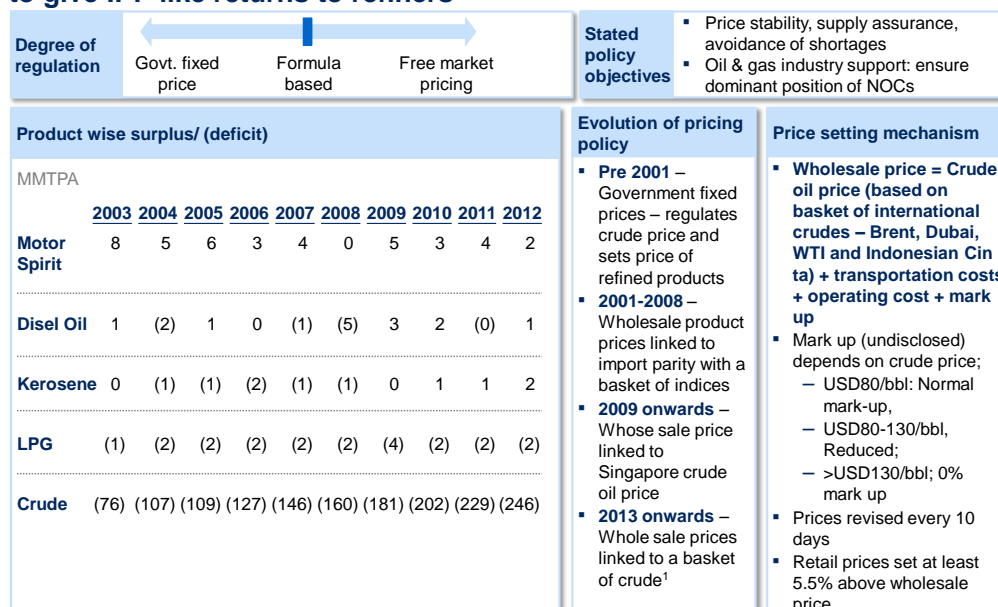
to give IPP like returns to refiners

Degree of regulation | Govt. fixed price | Formula based | Free market pricing

Stated policy objectives
- Price stability, supply assurance, avoidance of shortages
- Oil & gas industry support: ensure dominant position of NOCs

Product wise surplus/ (deficit)

MMTPA

| | 2003 | 2004 | 2005 | 2006 | 2007 | 2008 | 2009 | 2010 | 2011 | 2012 |
|---|---|---|---|---|---|---|---|---|---|---|
| Motor Spirit | 8 | 5 | 6 | 3 | 4 | 0 | 5 | 3 | 4 | 2 |
| Disel Oil | 1 | (2) | 1 | 0 | (1) | (5) | 3 | 2 | (0) | 1 |
| Kerosene | 0 | (1) | (1) | (2) | (1) | (1) | 0 | 1 | 1 | 2 |
| LPG | (1) | (2) | (2) | (2) | (2) | (2) | (4) | (2) | (2) | (2) |
| Crude | (76) | (107) | (109) | (127) | (146) | (160) | (181) | (202) | (229) | (246) |

Evolution of pricing policy
- Pre 2001 – Government fixed prices – regulates crude price and sets price of refined products
- 2001-2008 – Wholesale product prices linked to import parity with a basket of indices
- 2009 onwards – Whose sale price linked to Singapore crude oil price
- 2013 onwards – Whole sale prices linked to a basket of crude$^1$

Price setting mechanism
- Wholesale price = Crude oil price (based on basket of international crudes – Brent, Dubai, WTI and Indonesian Cin ta) + transportation costs + operating cost + mark up
- Mark up (undisclosed) depends on crude price;
  – USD80/bbl: Normal mark-up,
  – USD80-130/bbl, Reduced;
  – >USD130/bbl; 0% mark up
- Prices revised every 10 days
- Retail prices set at least 5.5% above wholesale price